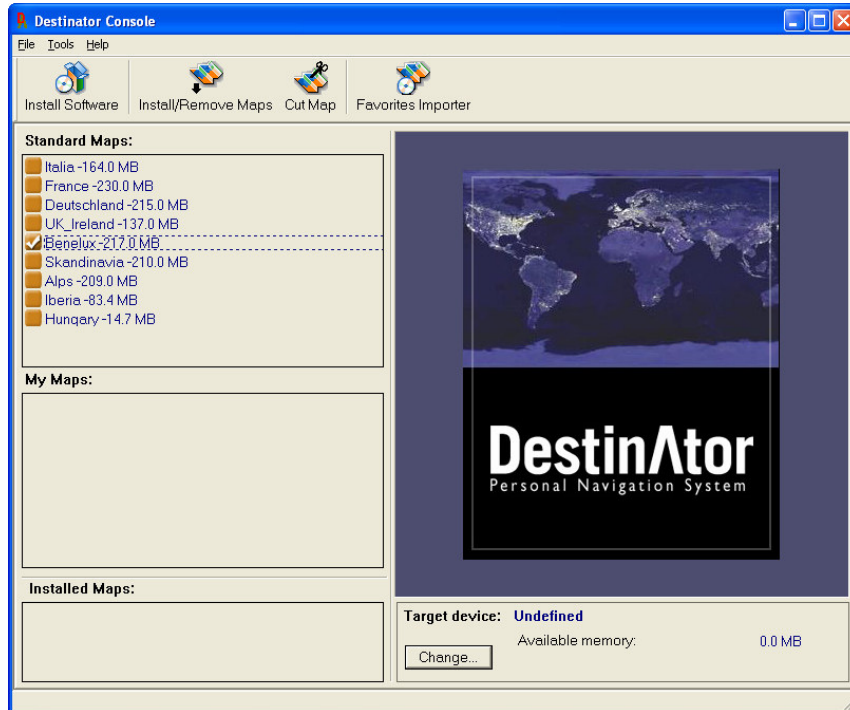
Destinator Console

File Tools Help

Install Software Install/Remove Maps Cut Map Favorites Importer

Standard Maps:

Italia -164.0 MB
France -230.0 MB
Deutschland -215.0 MB
UK_Ireland -137.0 MB
Benelux -217.0 MB
Skandinavia -210.0 MB
Alps -209.0 MB
Iberia -83.4 MB
Hungary -14.7 MB

My Maps:

Installed Maps:

DestinΛtor
Personal Navigation System

Target device: Undefined
Available memory: 0.0 MB
Change...